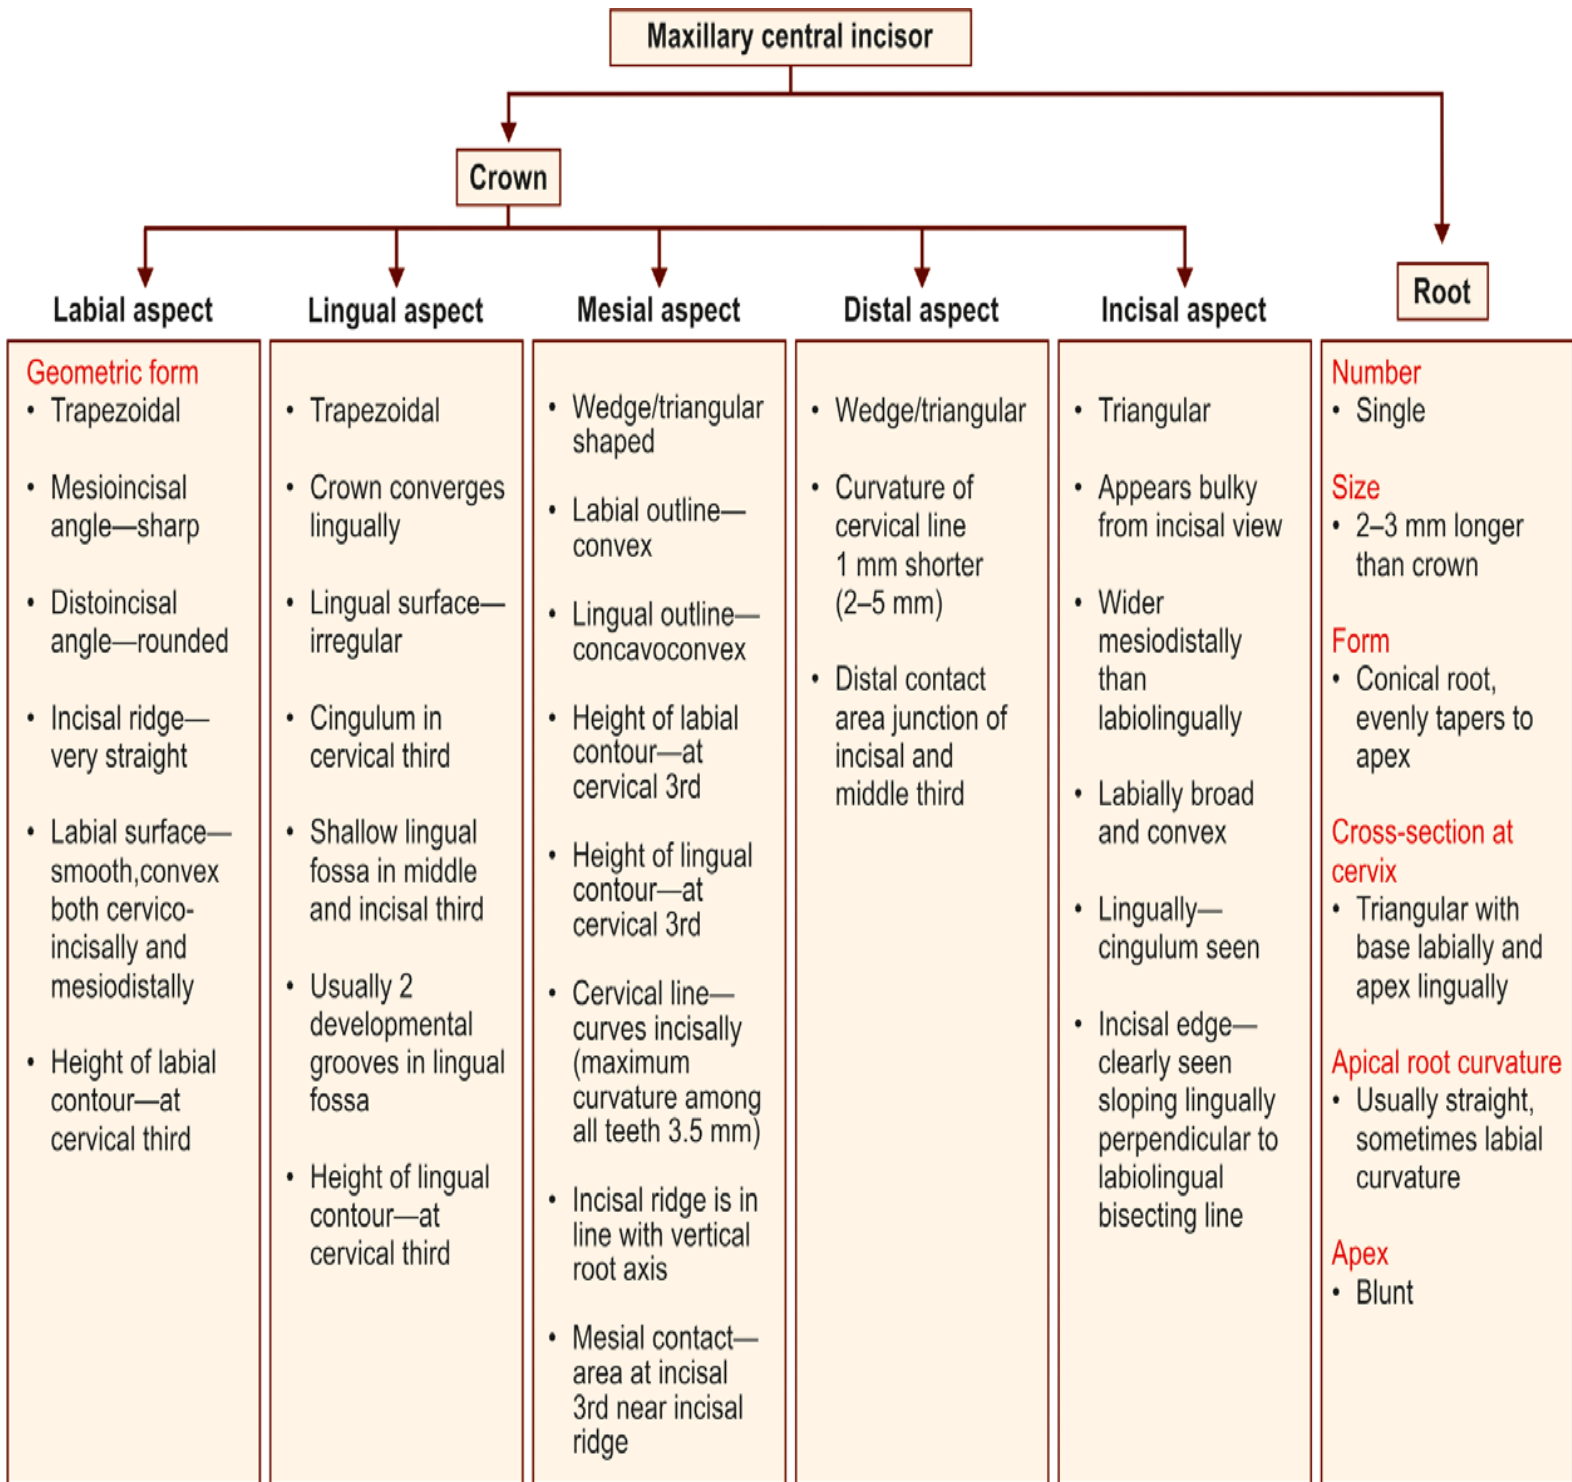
Maxillary central incisor

Crown

Root

Labial aspect

Geometric form
• Trapezoidal
• Mesioincisal angle—sharp
• Distoincisal angle—rounded
• Incisal ridge—very straight
• Labial surface—smooth,convex both cervicoincisally and mesiodistally
• Height of labial contour—at cervical third

Lingual aspect

• Trapezoidal
• Crown converges lingually
• Lingual surface—irregular
• Cingulum in cervical third
• Shallow lingual fossa in middle and incisal third
• Usually 2 developmental grooves in lingual fossa
• Height of lingual contour—at cervical third

Mesial aspect

• Wedge/triangular shaped
• Labial outline—convex
• Lingual outline—concavoconvex
• Height of labial contour—at cervical 3rd
• Height of lingual contour—at cervical 3rd
• Cervical line—curves incisally (maximum curvature among all teeth 3.5 mm)
• Incisal ridge is in line with vertical root axis
• Mesial contact—area at incisal 3rd near incisal ridge

Distal aspect

• Wedge/triangular
• Curvature of cervical line 1 mm shorter (2–5 mm)
• Distal contact area junction of incisal and middle third

Incisal aspect

• Triangular
• Appears bulky from incisal view
• Wider mesiodistally than labiolingually
• Labially broad and convex
• Lingually—cingulum seen
• Incisal edge—clearly seen sloping lingually perpendicular to labiolingual bisecting line

Number
• Single
Size
• 2–3 mm longer than crown
Form
• Conical root, evenly tapers to apex
Cross-section at cervix
• Triangular with base labially and apex lingually
Apical root curvature
• Usually straight, sometimes labial curvature
Apex
• Blunt